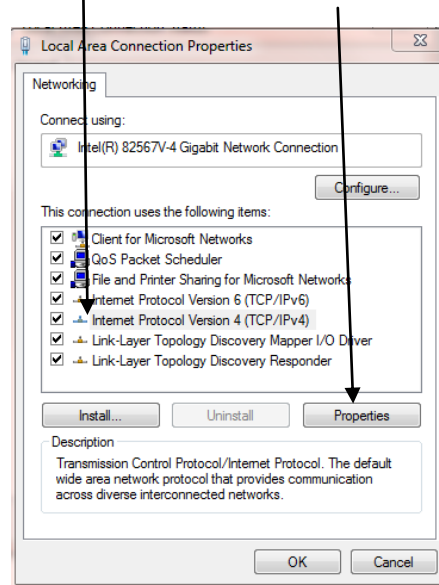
Local Area Connection Properties

Networking

Connect using:

Intel(R) 82567V-4 Gigabit Network Connection

Configure...

This connection uses the following items:

Client for Microsoft Networks
QoS Packet Scheduler
File and Printer Sharing for Microsoft Networks
Internet Protocol Version 6 (TCP/IPv6)
Internet Protocol Version 4 (TCP/IPv4)
Link-Layer Topology Discovery Mapper I/O Driver
Link-Layer Topology Discovery Responder

Install...
Uninstall
Properties

Description

Transmission Control Protocol/Internet Protocol. The default wide area network protocol that provides communication across diverse interconnected networks.

OK
Cancel